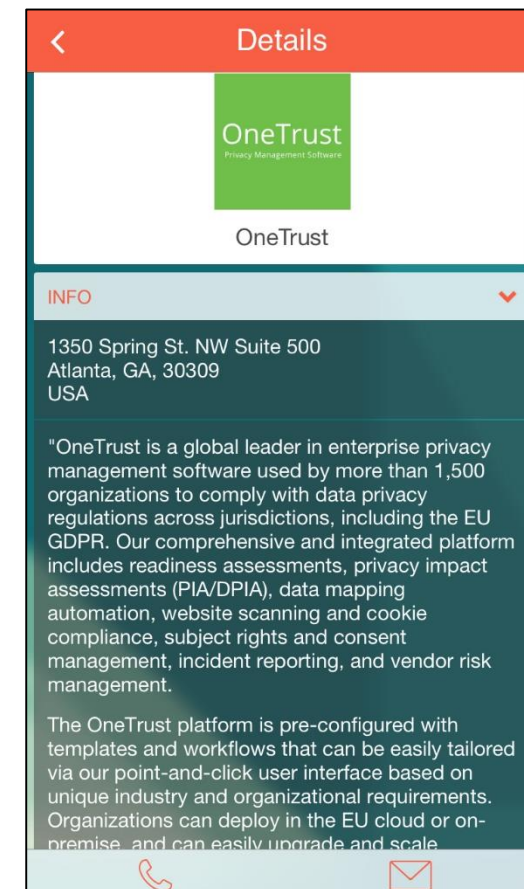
Details

OneTrust
Privacy Management Software

OneTrust

INFO

1350 Spring St. NW Suite 500
Atlanta, GA, 30309
USA

"OneTrust is a global leader in enterprise privacy management software used by more than 1,500 organizations to comply with data privacy regulations across jurisdictions, including the EU GDPR. Our comprehensive and integrated platform includes readiness assessments, privacy impact assessments (PIA/DPIA), data mapping automation, website scanning and cookie compliance, subject rights and consent management, incident reporting, and vendor risk management.

The OneTrust platform is pre-configured with templates and workflows that can be easily tailored via our point-and-click user interface based on unique industry and organizational requirements. Organizations can deploy in the EU cloud or on-premise, and can easily upgrade and scale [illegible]